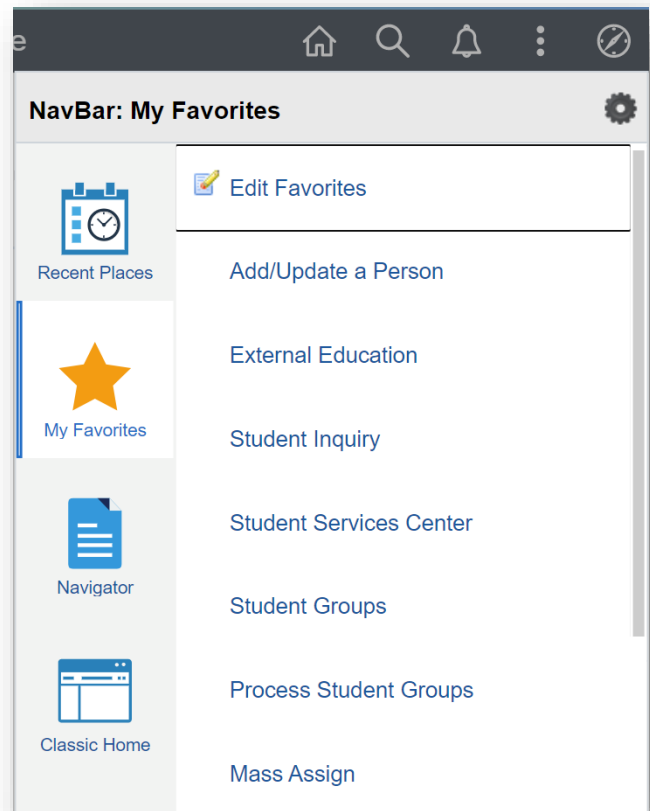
e

NavBar: My Favorites

Recent Places

My Favorites

Navigator

Classic Home

Edit Favorites

Add/Update a Person

External Education

Student Inquiry

Student Services Center

Student Groups

Process Student Groups

Mass Assign